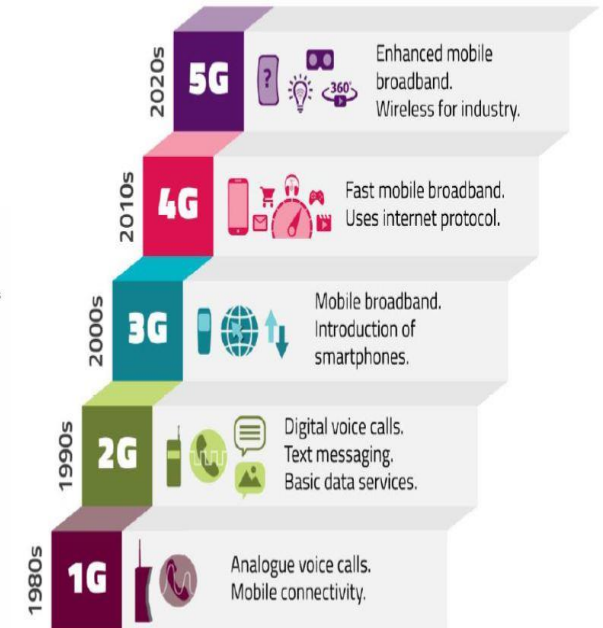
2020s
5G
360°
Enhanced mobile broadband.
Wireless for industry.

2010s
4G
Fast mobile broadband.
Uses internet protocol.

2000s
3G
Mobile broadband.
Introduction of smartphones.

1990s
2G
Digital voice calls.
Text messaging.
Basic data services.

1980s
1G
Analogue voice calls.
Mobile connectivity.